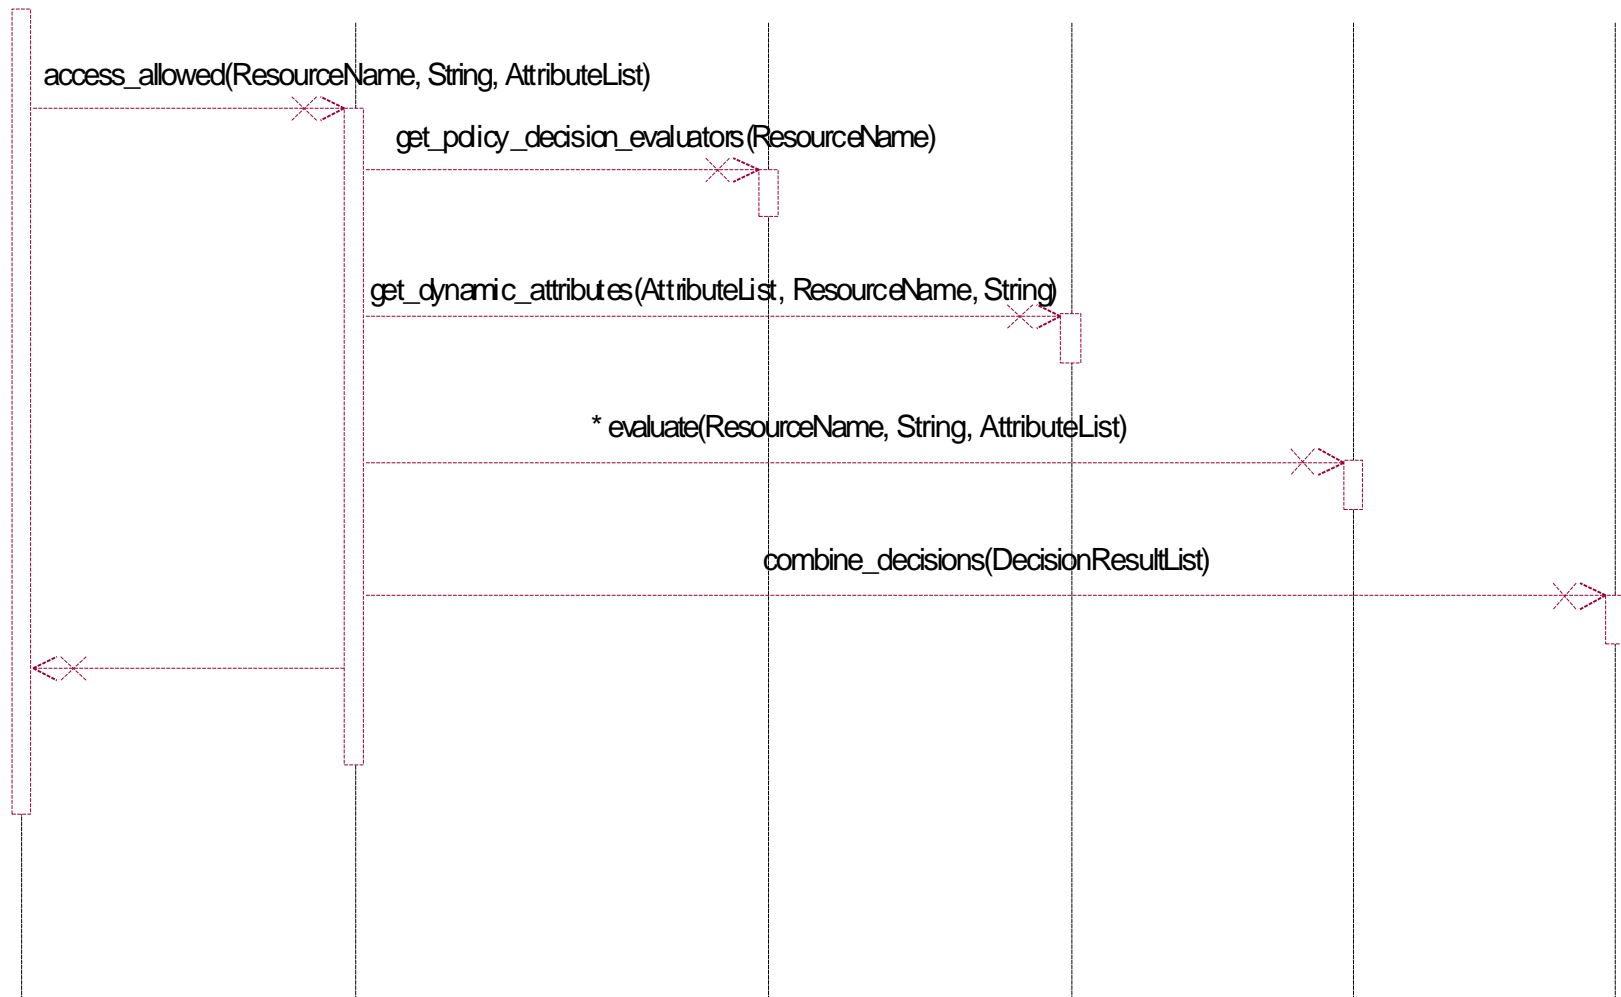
access_allowed(ResourceName, String, AttributeList)

get_policy_decision_evaluators(ResourceName)

get_dynamic_attributes(AttributeList, ResourceName, String)

* evaluate(ResourceName, String, AttributeList)

combine_decisions(DecisionResultList)